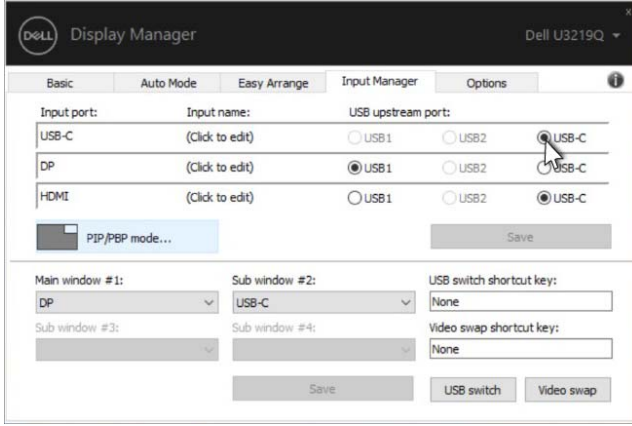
DELL Display Manager

Dell U3219Q

Basic | Auto Mode | Easy Arrange | Input Manager | Options

Input port: | Input name: | USB upstream port:

| Input port | Input name | USB upstream port | | |
|---|---|---|---|---|
| USB-C | (Click to edit) | USB1 | USB2 | USB-C |
| DP | (Click to edit) | USB1 | USB2 | USB-C |
| HDMI | (Click to edit) | USB1 | USB2 | USB-C |

PIP/PBP mode...

Save

Main window #1: DP

Sub window #2: USB-C

USB switch shortcut key: None

Sub window #3:

Sub window #4:

Video swap shortcut key: None

Save

USB switch

Video swap